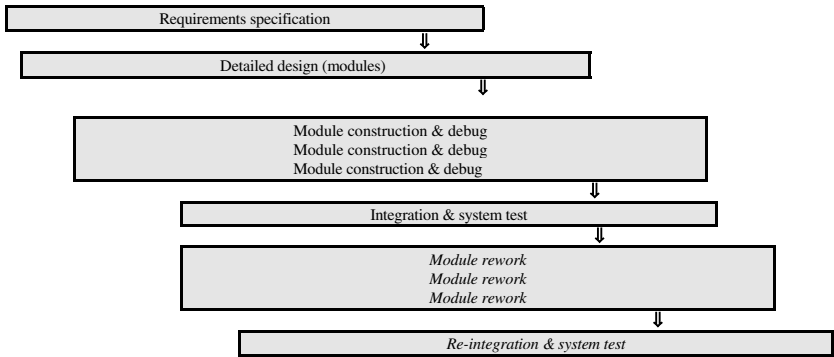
Requirements specification
⇓
Detailed design (modules)
⇓
Module construction & debug
Module construction & debug
Module construction & debug
⇓
Integration & system test
⇓
*Module rework*
*Module rework*
*Module rework*
⇓
*Re-integration & system test*